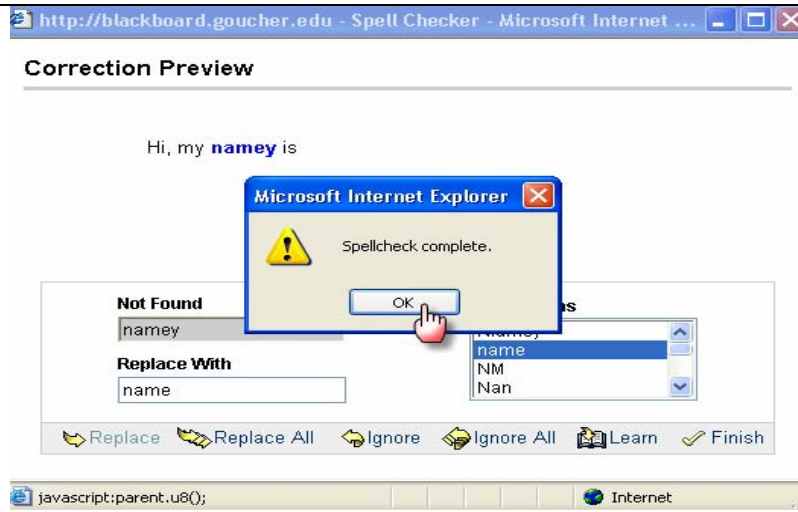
http://blackboard.goucher.edu - Spell Checker - Microsoft Internet ...

Correction Preview

Hi, my namey is

Microsoft Internet Explorer

Spellcheck complete.

OK

Not Found
namey

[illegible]s
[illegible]
name
NM
Nan

Replace With
name

Replace Replace All Ignore Ignore All Learn Finish

javascript:parent.u8();

Internet